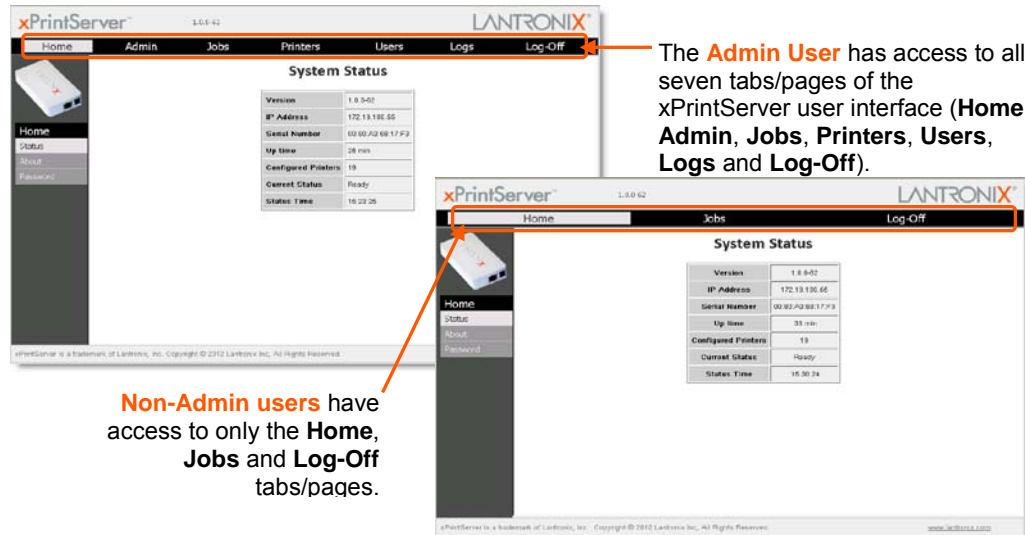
xPrintServer 1.0.0-62 LANTRONIX

Home Admin Jobs Printers Users Logs Log-Off

System Status

| Version | 1.0.0-62 |
|---|---|
| IP Address | 172.19.156.55 |
| Serial Number | 00:80:A3:68:17:F3 |
| Up time | 26 min |
| Configured Printers | 19 |
| Current Status | Ready |
| Status Time | 16:23:26 |

Home
Status
About
Password

xPrintServer is a trademark of Lantronix, Inc. Copyright © 2012 Lantronix Inc. All Rights Reserved.

The **Admin User** has access to all seven tabs/pages of the xPrintServer user interface (**Home Admin**, **Jobs**, **Printers**, **Users**, **Logs** and **Log-Off**).

xPrintServer 1.0.0-62 LANTRONIX

Home Jobs Log-Off

System Status

| Version | 1.0.0-62 |
|---|---|
| IP Address | 172.19.156.55 |
| Serial Number | 00:80:A3:68:17:F3 |
| Up time | 33 min |
| Configured Printers | 19 |
| Current Status | Ready |
| Status Time | 16:30:24 |

Home
Status
About
Password

xPrintServer is a trademark of Lantronix, Inc. Copyright © 2012 Lantronix Inc. All Rights Reserved. www.lantronix.com

**Non-Admin users** have access to only the **Home**, **Jobs** and **Log-Off** tabs/pages.